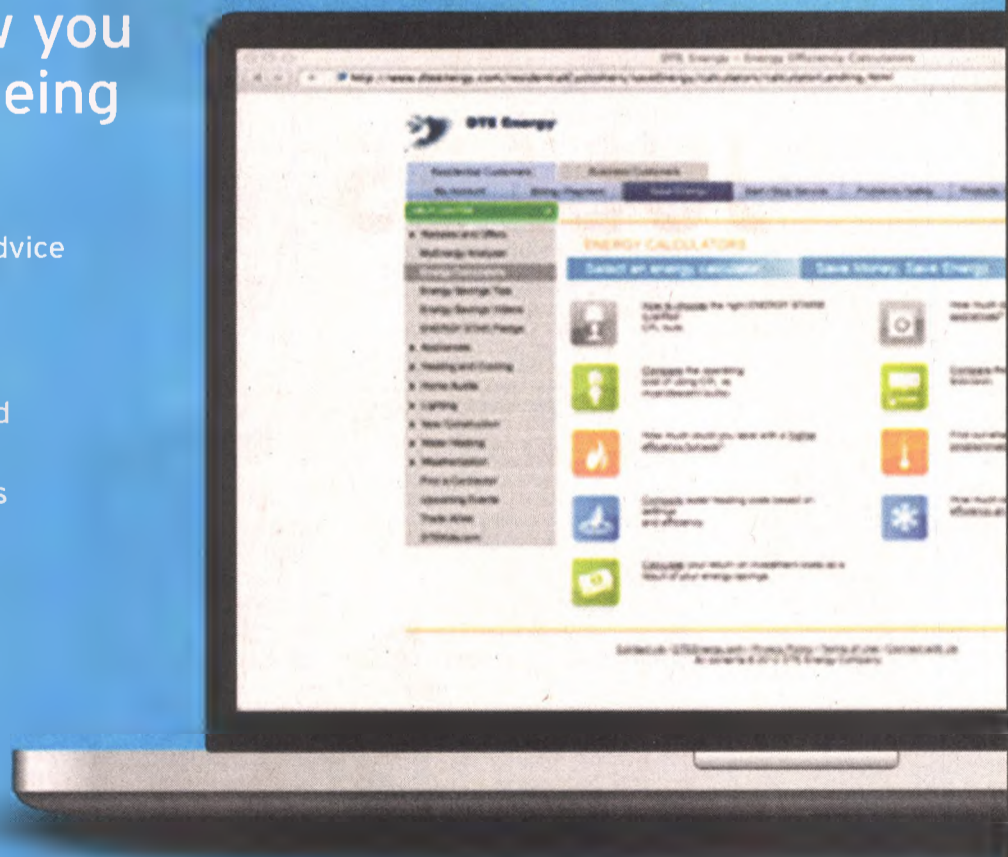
v you
eing

dvice

d

s

DTE Energy – Energy Efficiency Calculators

http://www.dteenergy.com/residentialCustomers/saveEnergy/calculators/calculatorLanding.html

DTE Energy

Residential Customers
Business Customers
My Account
Billing/Payment
Save Energy
Start/Stop Service
Problems/Safety

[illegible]
Rebates and Offers
MyEnergy Analyzer
Energy Calculators
Energy Savings Tips
Energy Savings Videos
ENERGY STAR Pledge
Appliances
Heating and Cooling
Home Audits
Lighting
New Construction
Water Heating
Weatherization
Find a Contractor
Upcoming Events
Trade Allies
DTEidea.com

ENERGY CALCULATORS
Select an energy calculator
Save Money. Save Energy.

How to choose the right ENERGY STAR qualified CFL bulb
How much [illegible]

Compare the operating cost of using CFL vs incandescent bulbs
Compare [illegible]

How much could you save with a higher efficiency furnace?
Find out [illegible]

Compare water heating costs based on settings and efficiency
How much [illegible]

Calculate your return on investment costs as a result of your energy savings

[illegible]
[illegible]